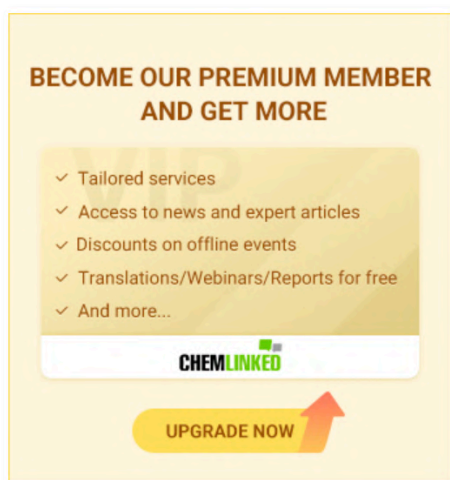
BECOME OUR PREMIUM MEMBER AND GET MORE

VIP

✓ Tailored services
✓ Access to news and expert articles
✓ Discounts on offline events
✓ Translations/Webinars/Reports for free
✓ And more...

CHEMLINKED

UPGRADE NOW